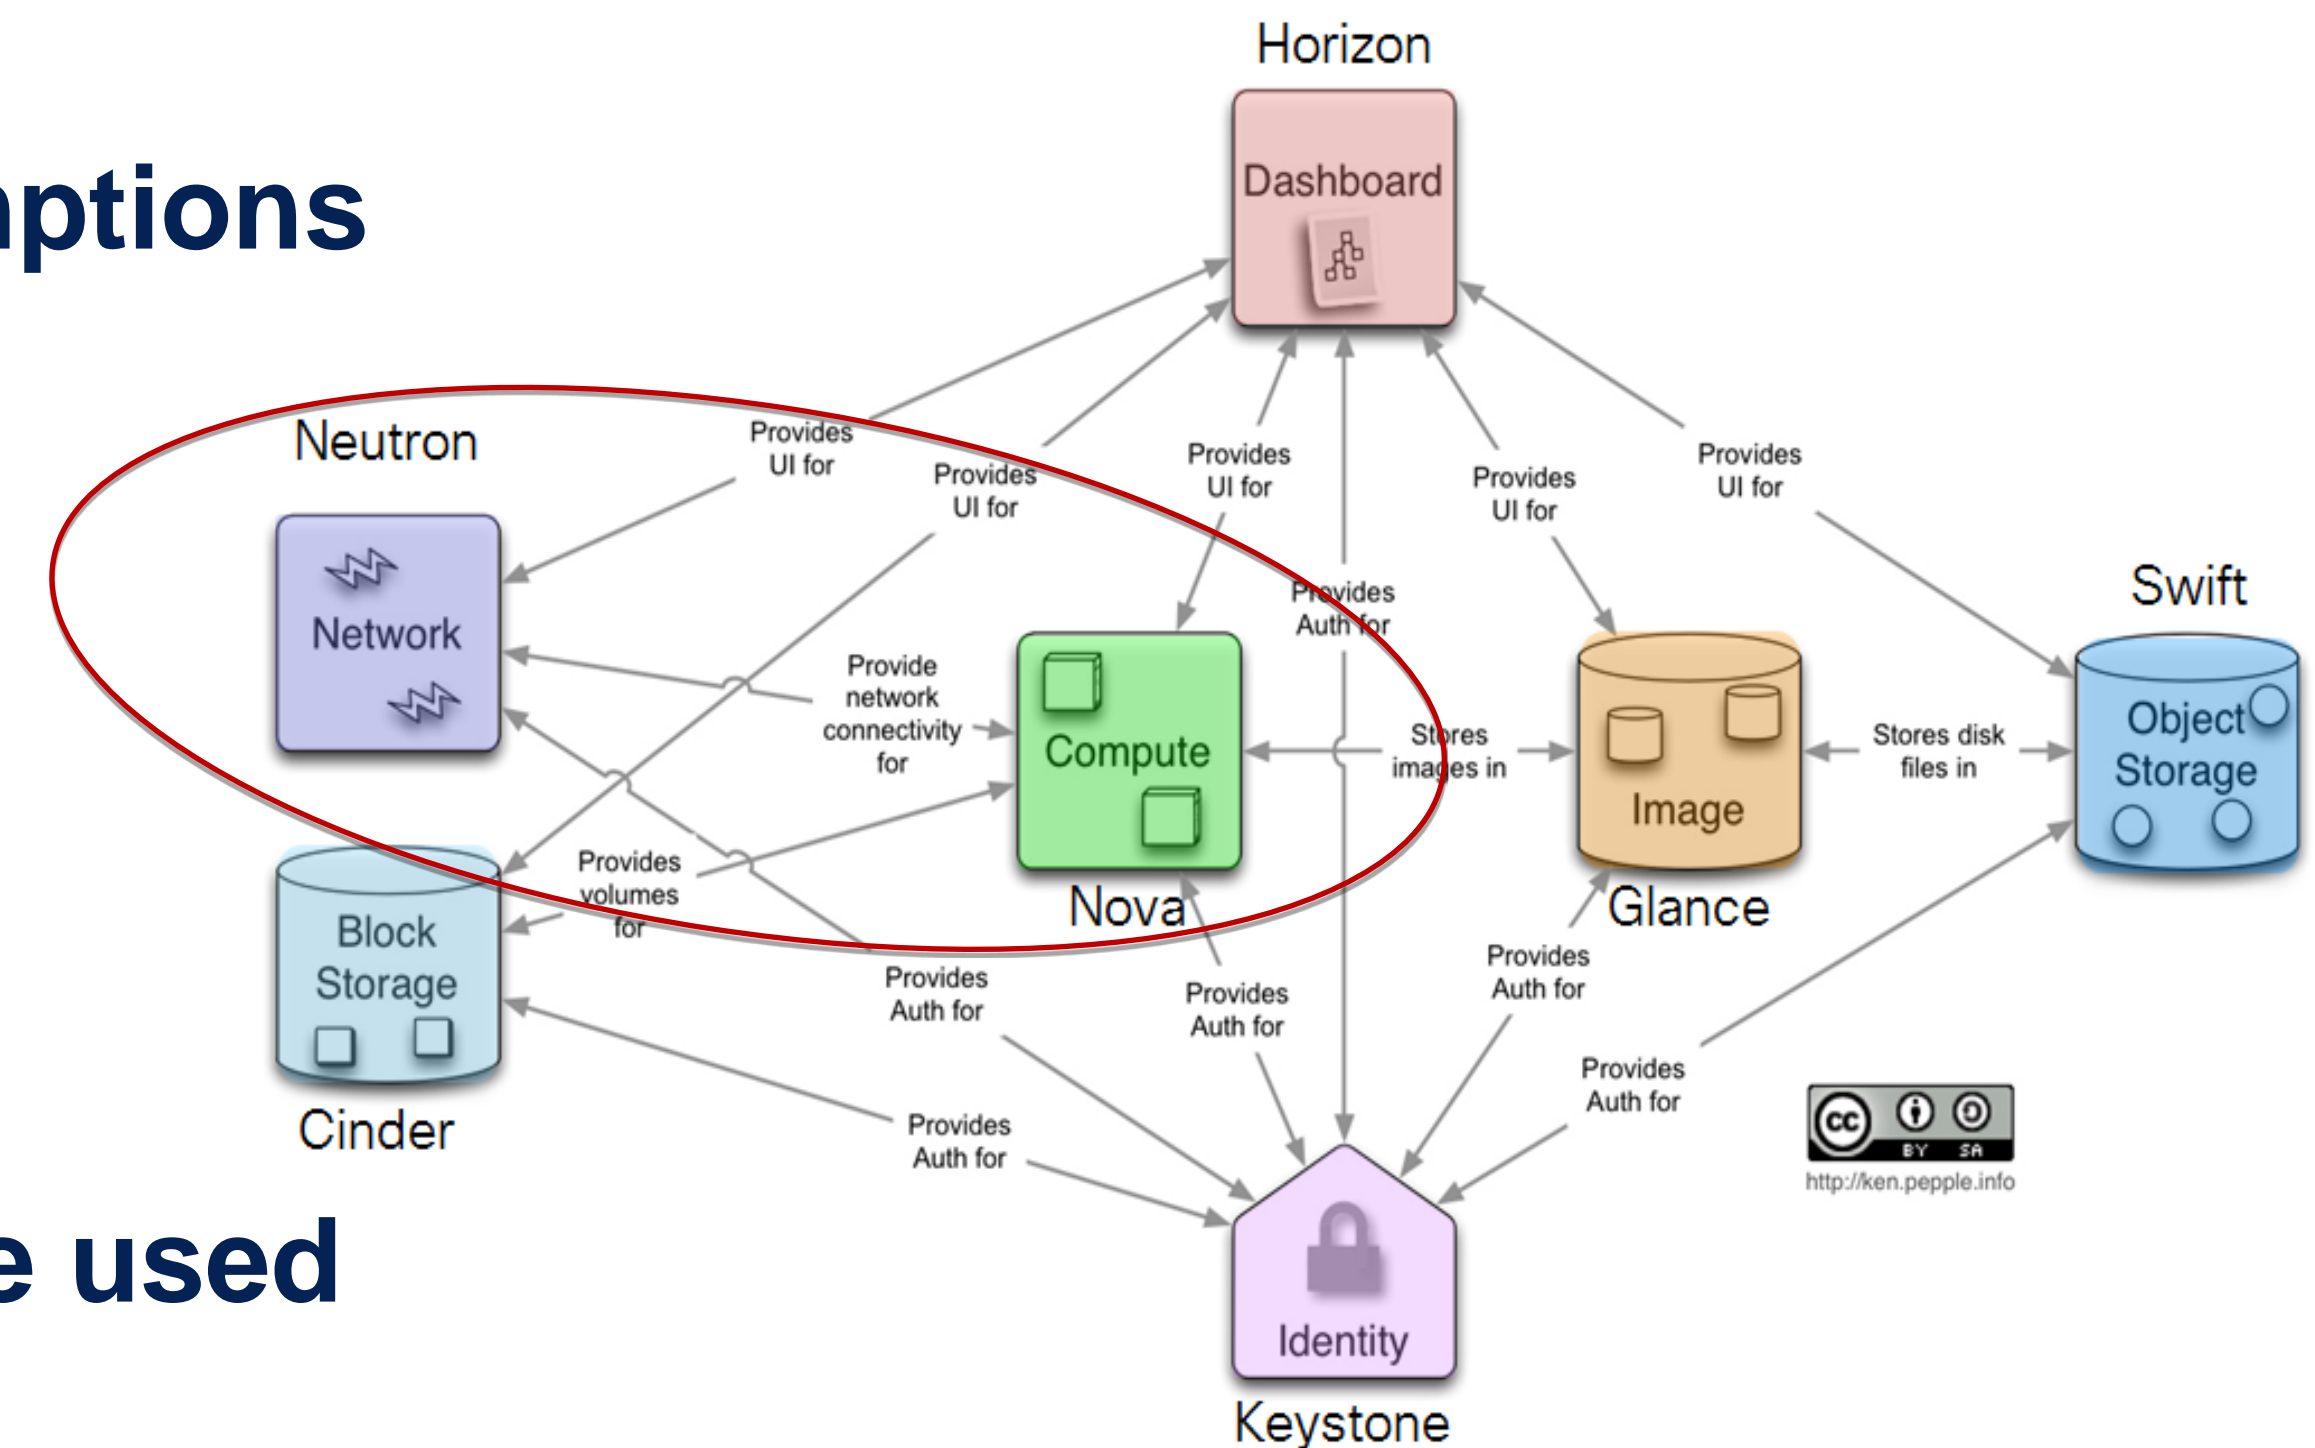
nptions

e used

Horizon

Dashboard

Neutron

Network

Provides UI for

Provides UI for

Provides UI for

Provides UI for

Provides UI for

Swift

Provides Auth for

Provide network connectivity for

Compute

Stores images in

Image

Stores disk files in

Object Storage

Nova

Glance

Block Storage

Provides volumes for

Cinder

Provides Auth for

Provides Auth for

Provides Auth for

Provides Auth for

Provides Auth for

BY SA

http://ken.pepple.info

Identity

Keystone